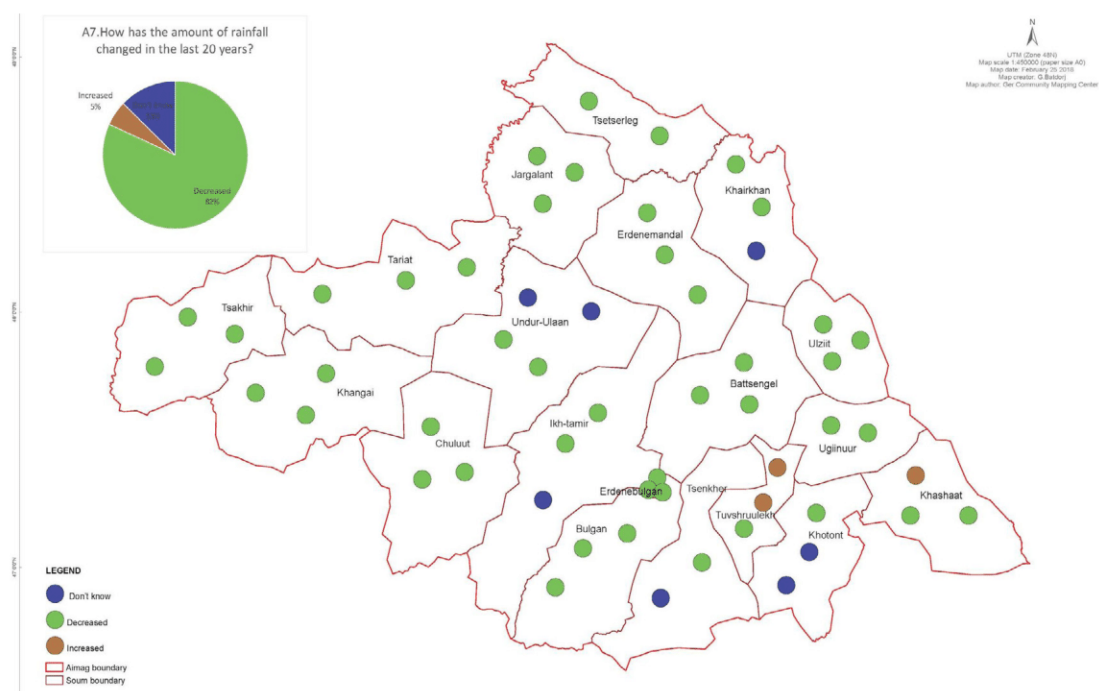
A7.How has the amount of rainfall changed in the last 20 years?

Increased 5%

Don't know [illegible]

Decreased 82%

N

UTM (Zone 48N)
Map scale 1:450000 (paper size A0)
Map date: February 25 2016
Map creator: G.Baldor
Map author: Ger Community Mapping Center

Tsetserleg
Jargalant
Khairkhan
Erdenemandal
Tariat
Tsakhir
Undur-Ulaan
Ulziit
Khangai
Battsengel
Ikh-tamir
Chuluut
Ugiinuur
Erdenebulgan
Tsenkher
Tuvshruulekh
Khashaat
Bulgan
Khotont

LEGEND
Don't know
Decreased
Increased
Aimag boundary
Soum boundary